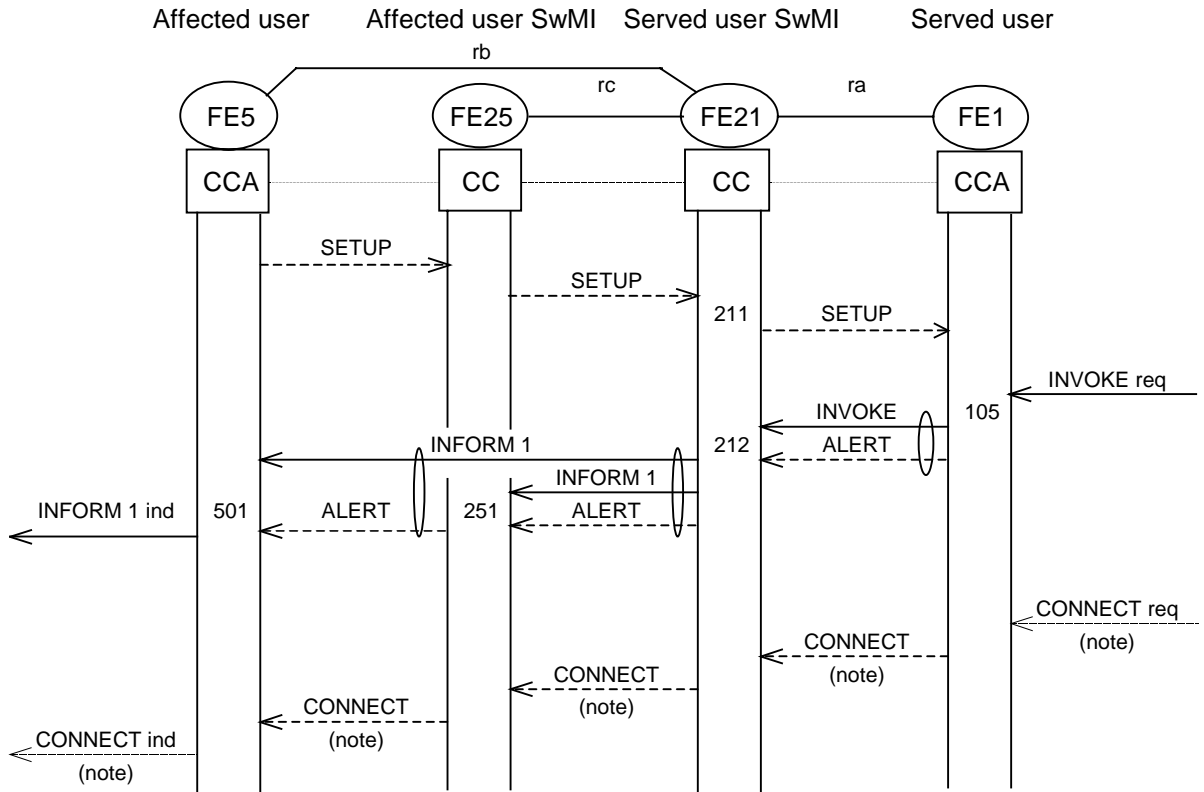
Affected user Affected user SwMI Served user SwMI Served user

rb

rc

ra

FE5

FE25

FE21

FE1

CCA

CC

CC

CCA

SETUP

SETUP

211

SETUP

INVOKE req

INVOKE

105

INFORM 1

212

ALERT

INFORM 1

INFORM 1 ind

501

ALERT

251

ALERT

CONNECT req
(note)

CONNECT
(note)

CONNECT
(note)

CONNECT
(note)

CONNECT ind
(note)